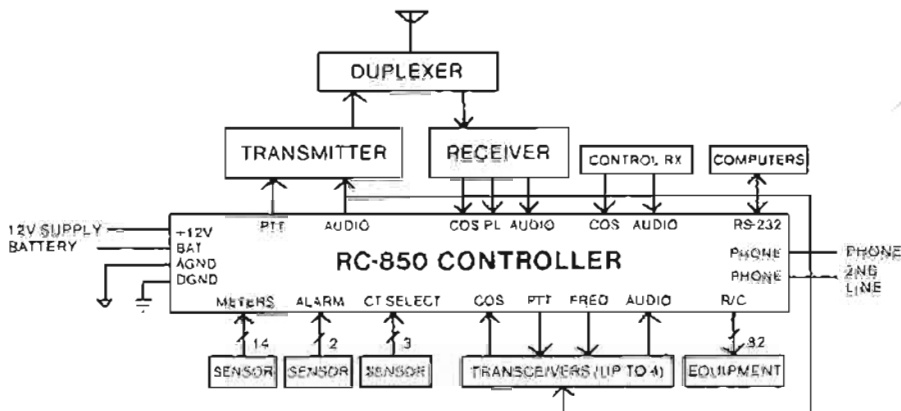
DUPLEXER

TRANSMITTER

RECEIVER

CONTROL RX

COMPUTERS

PTT AUDIO

COS PL AUDIO

COS AUDIO

RS-232

12V SUPPLY

BATTERY

+12V
BAT
AGND
DGND

RC-850 CONTROLLER

PHONE

PHONE

PHONE

2ND LINE

METERS ALARM CT SELECT

COS PTT FREQ AUDIO

R/C

14 2 3

32

SENSOR SENSOR SENSOR

TRANSCEIVERS (UP TO 4)

EQUIPMENT